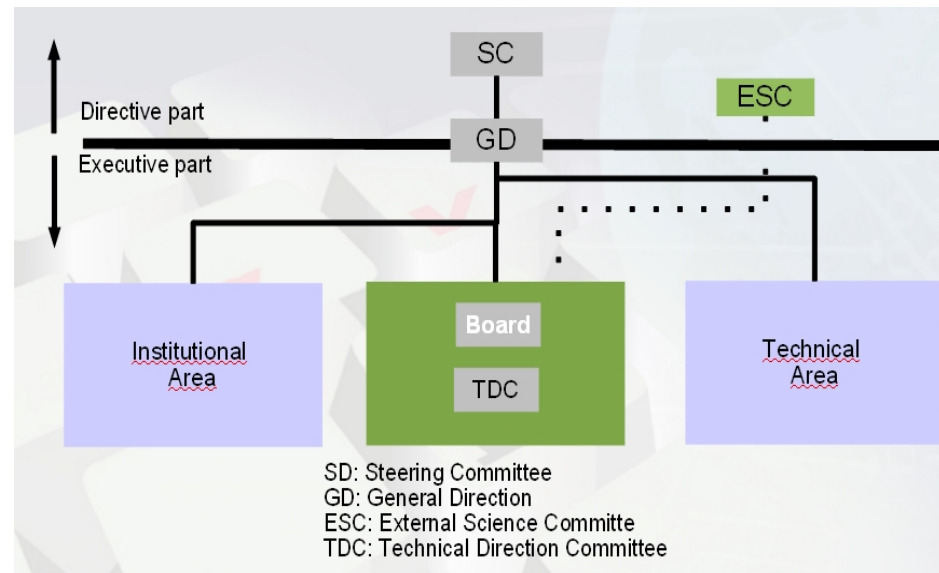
SC

ESC

Directive part

GD

Executive part

Board

TDC

Institutional Area

Technical Area

SD: Steering Committee
GD: General Direction
ESC: External Science Committe
TDC: Technical Direction Committee